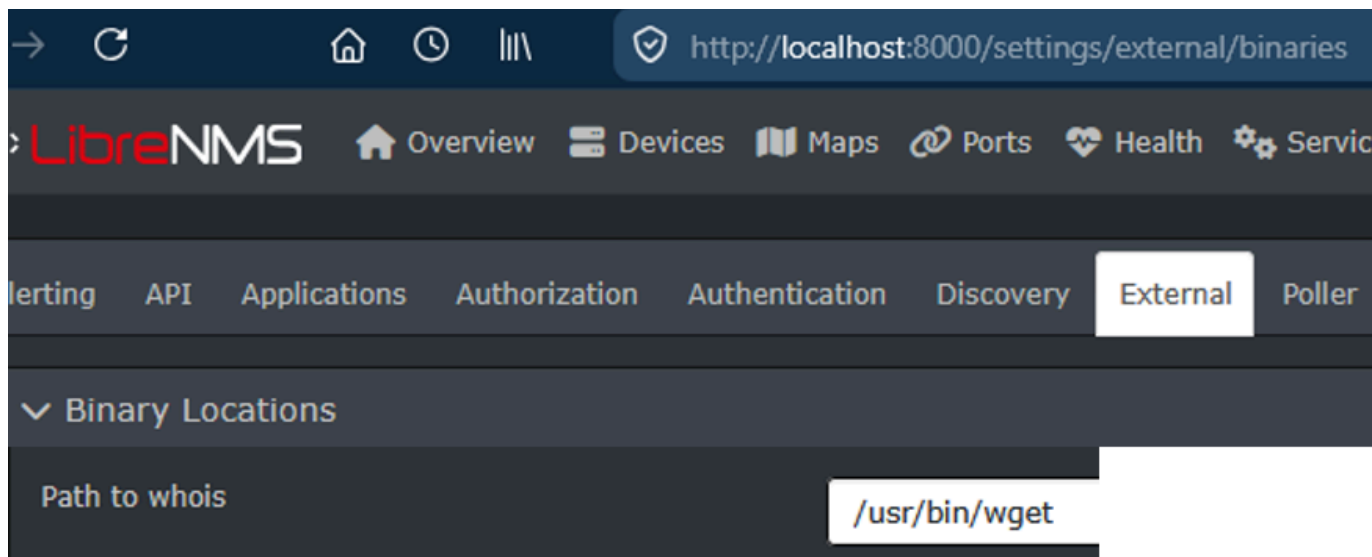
http://localhost:8000/settings/external/binaries

LibreNMS Overview Devices Maps Ports Health Servic

lerting API Applications Authorization Authentication Discovery External Poller

Binary Locations

Path to whois

/usr/bin/wget